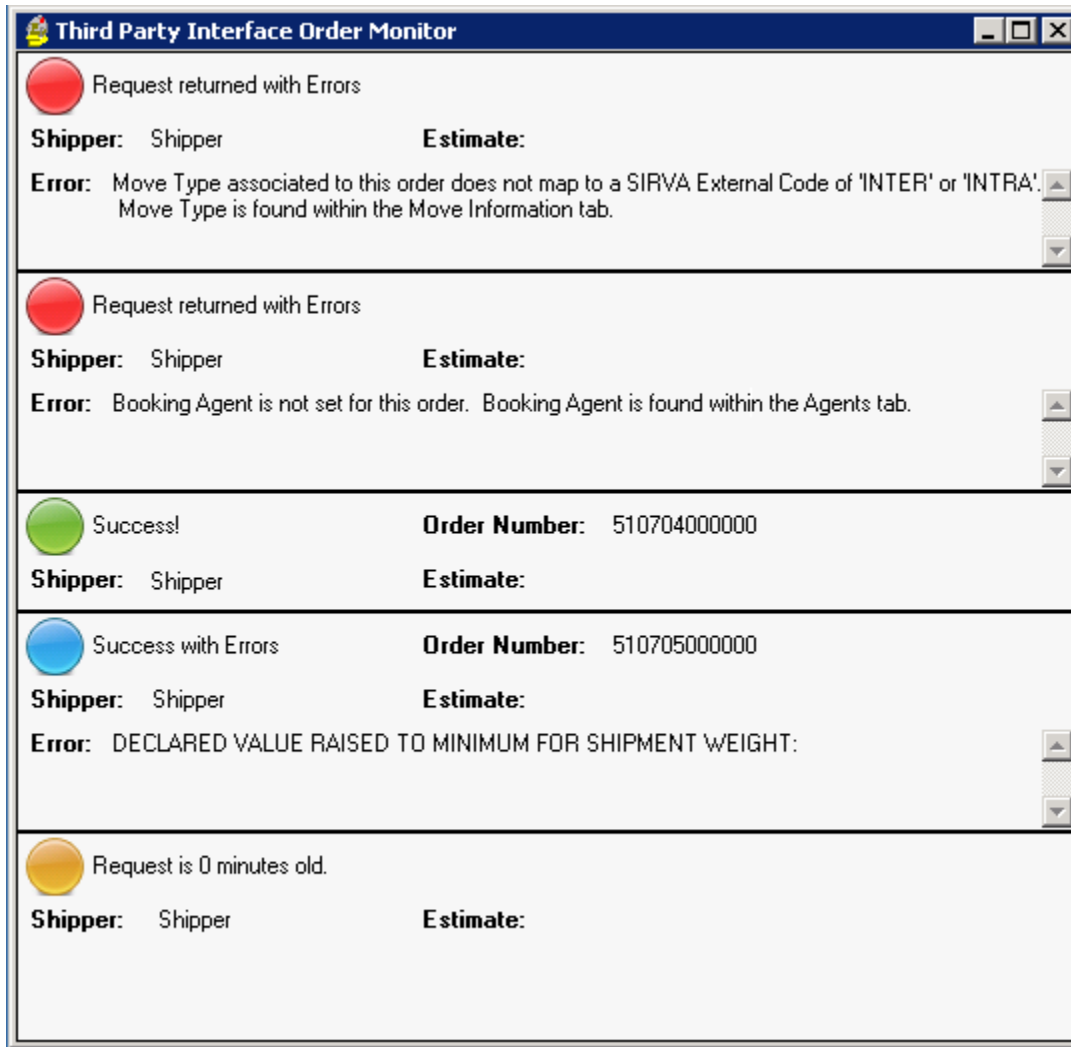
Third Party Interface Order Monitor

Request returned with Errors

Shipper: Shipper Estimate:

Error: Move Type associated to this order does not map to a SIRVA External Code of 'INTER' or 'INTRA'. Move Type is found within the Move Information tab.

Request returned with Errors

Shipper: Shipper Estimate:

Error: Booking Agent is not set for this order. Booking Agent is found within the Agents tab.

Success! Order Number: 510704000000

Shipper: Shipper Estimate:

Success with Errors Order Number: 510705000000

Shipper: Shipper Estimate:

Error: DECLARED VALUE RAISED TO MINIMUM FOR SHIPMENT WEIGHT:

Request is 0 minutes old.

Shipper: Shipper Estimate: